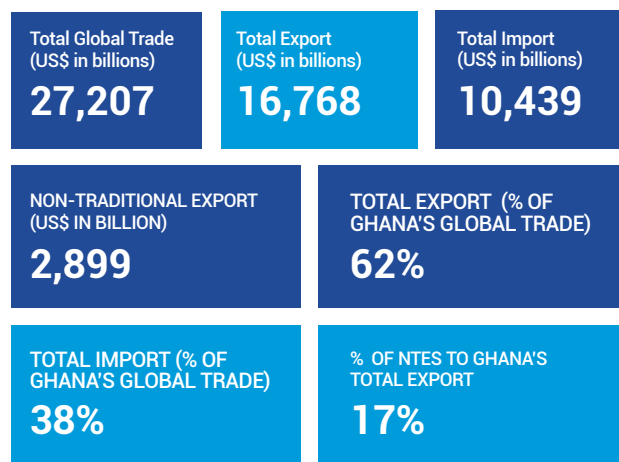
Total Global Trade (US$ in billions)
27,207

Total Export (US$ in billions)
16,768

Total Import (US$ in billions)
10,439

NON-TRADITIONAL EXPORT (US$ IN BILLION)
2,899

TOTAL EXPORT (% OF GHANA'S GLOBAL TRADE)
62%

TOTAL IMPORT (% OF GHANA'S GLOBAL TRADE)
38%

% OF NTES TO GHANA'S TOTAL EXPORT
17%